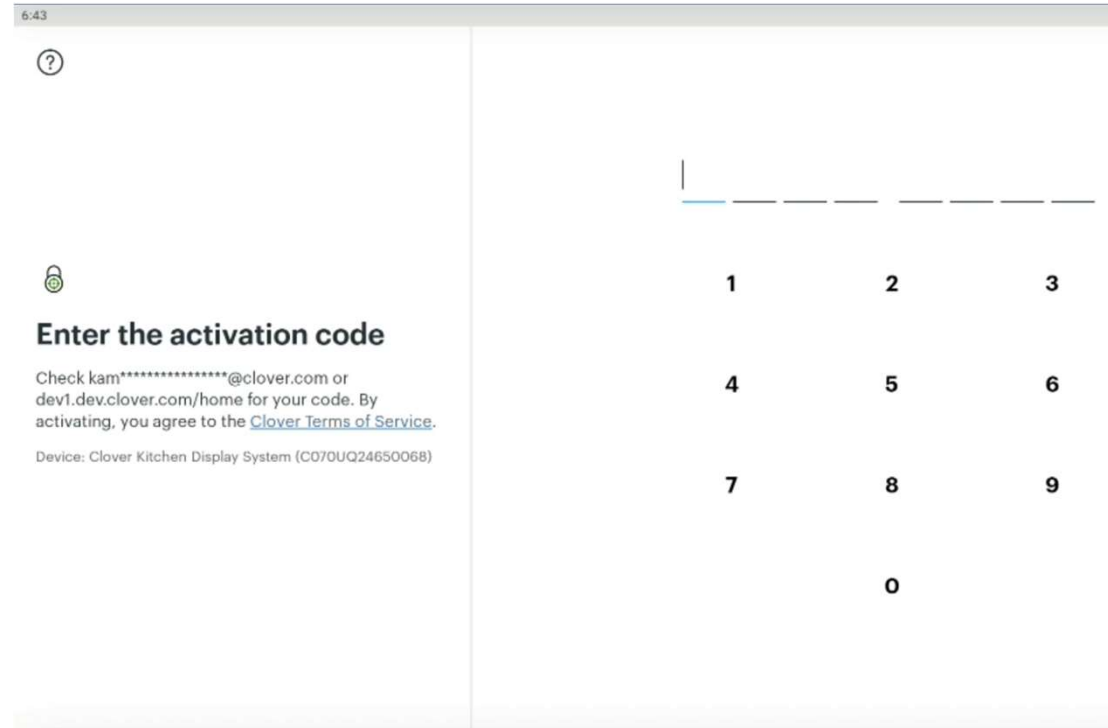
6:43

?

Enter the activation code

Check kam*****************@clover.com or dev1.dev.clover.com/home for your code. By activating, you agree to the Clover Terms of Service.

Device: Clover Kitchen Display System (C070UQ24650068)

1 2 3
4 5 6
7 8 9
0